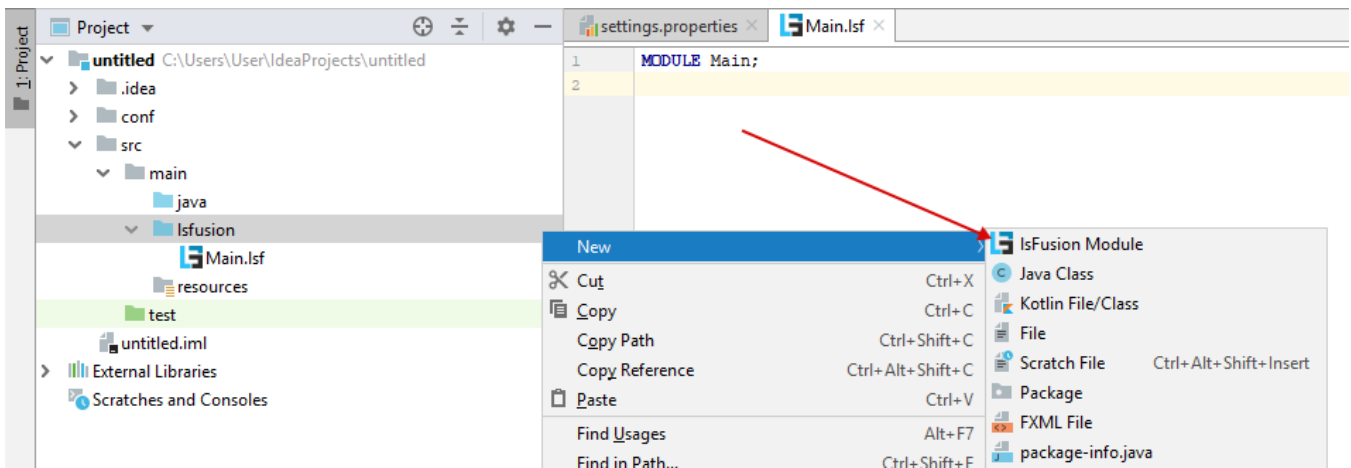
1: Project

Project

untitled C:\Users\User\IdeaProjects\untitled
.idea
conf
src
main
java
lsfusion
Main.lsf
resources
test
untitled.iml
External Libraries
Scratches and Consoles

settings.properties
Main.lsf

1 MODULE Main;
2

New
Cut Ctrl+X
Copy Ctrl+C
Copy Path Ctrl+Shift+C
Copy Reference Ctrl+Alt+Shift+C
Paste Ctrl+V
Find Usages Alt+F7
Find in Path... Ctrl+Shift+F

lsFusion Module
Java Class
Kotlin File/Class
File
Scratch File Ctrl+Alt+Shift+Insert
Package
FXML File
package-info.java